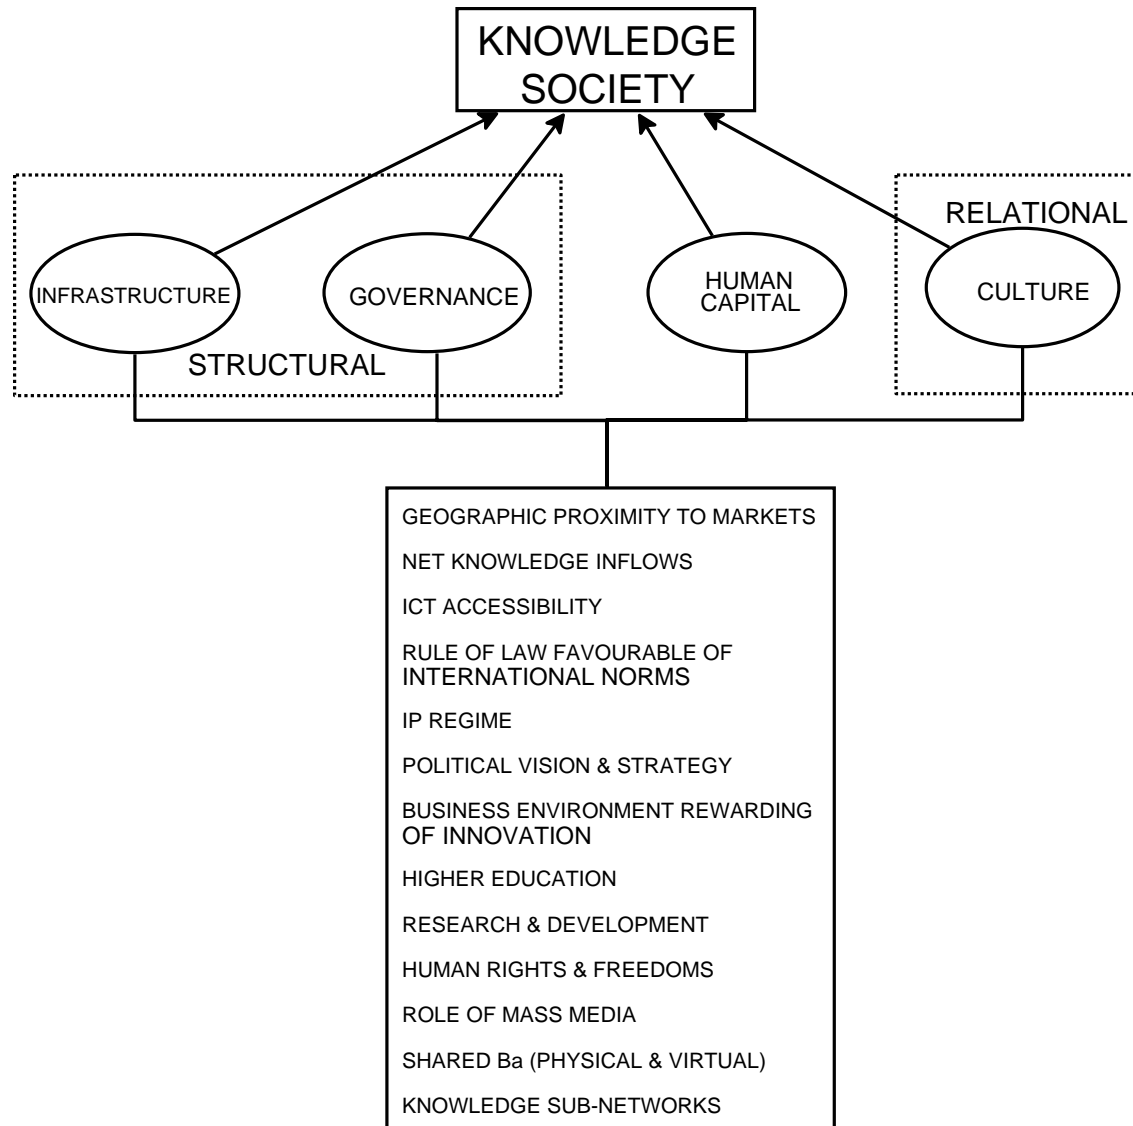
KNOWLEDGE SOCIETY

RELATIONAL

INFRASTRUCTURE

GOVERNANCE

HUMAN CAPITAL

CULTURE

STRUCTURAL

GEOGRAPHIC PROXIMITY TO MARKETS

NET KNOWLEDGE INFLOWS

ICT ACCESSIBILITY

RULE OF LAW FAVOURABLE OF INTERNATIONAL NORMS

IP REGIME

POLITICAL VISION & STRATEGY

BUSINESS ENVIRONMENT REWARDING OF INNOVATION

HIGHER EDUCATION

RESEARCH & DEVELOPMENT

HUMAN RIGHTS & FREEDOMS

ROLE OF MASS MEDIA

SHARED Ba (PHYSICAL & VIRTUAL)

KNOWLEDGE SUB-NETWORKS